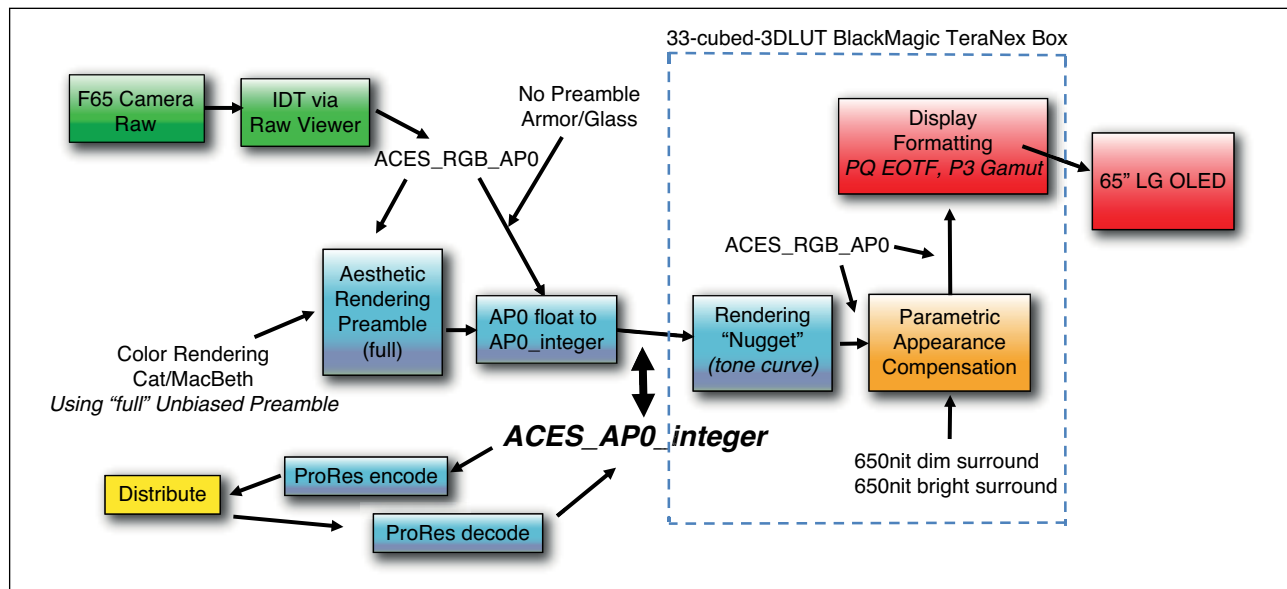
33-cubed-3DLUT BlackMagic TeraNex Box

F65 Camera Raw

IDT via Raw Viewer

No Preamble Armor/Glass

ACES_RGB_AP0

Display Formatting
*PQ EOTF, P3 Gamut*

65" LG OLED

ACES_RGB_AP0

Aesthetic Rendering Preamble (full)

AP0 float to AP0_integer

Rendering "Nugget" *(tone curve)*

Parametric Appearance Compensation

Color Rendering Cat/MacBeth
*Using "full" Unbiased Preamble*

***ACES_AP0_integer***

ProRes encode

Distribute

ProRes decode

650nit dim surround
650nit bright surround